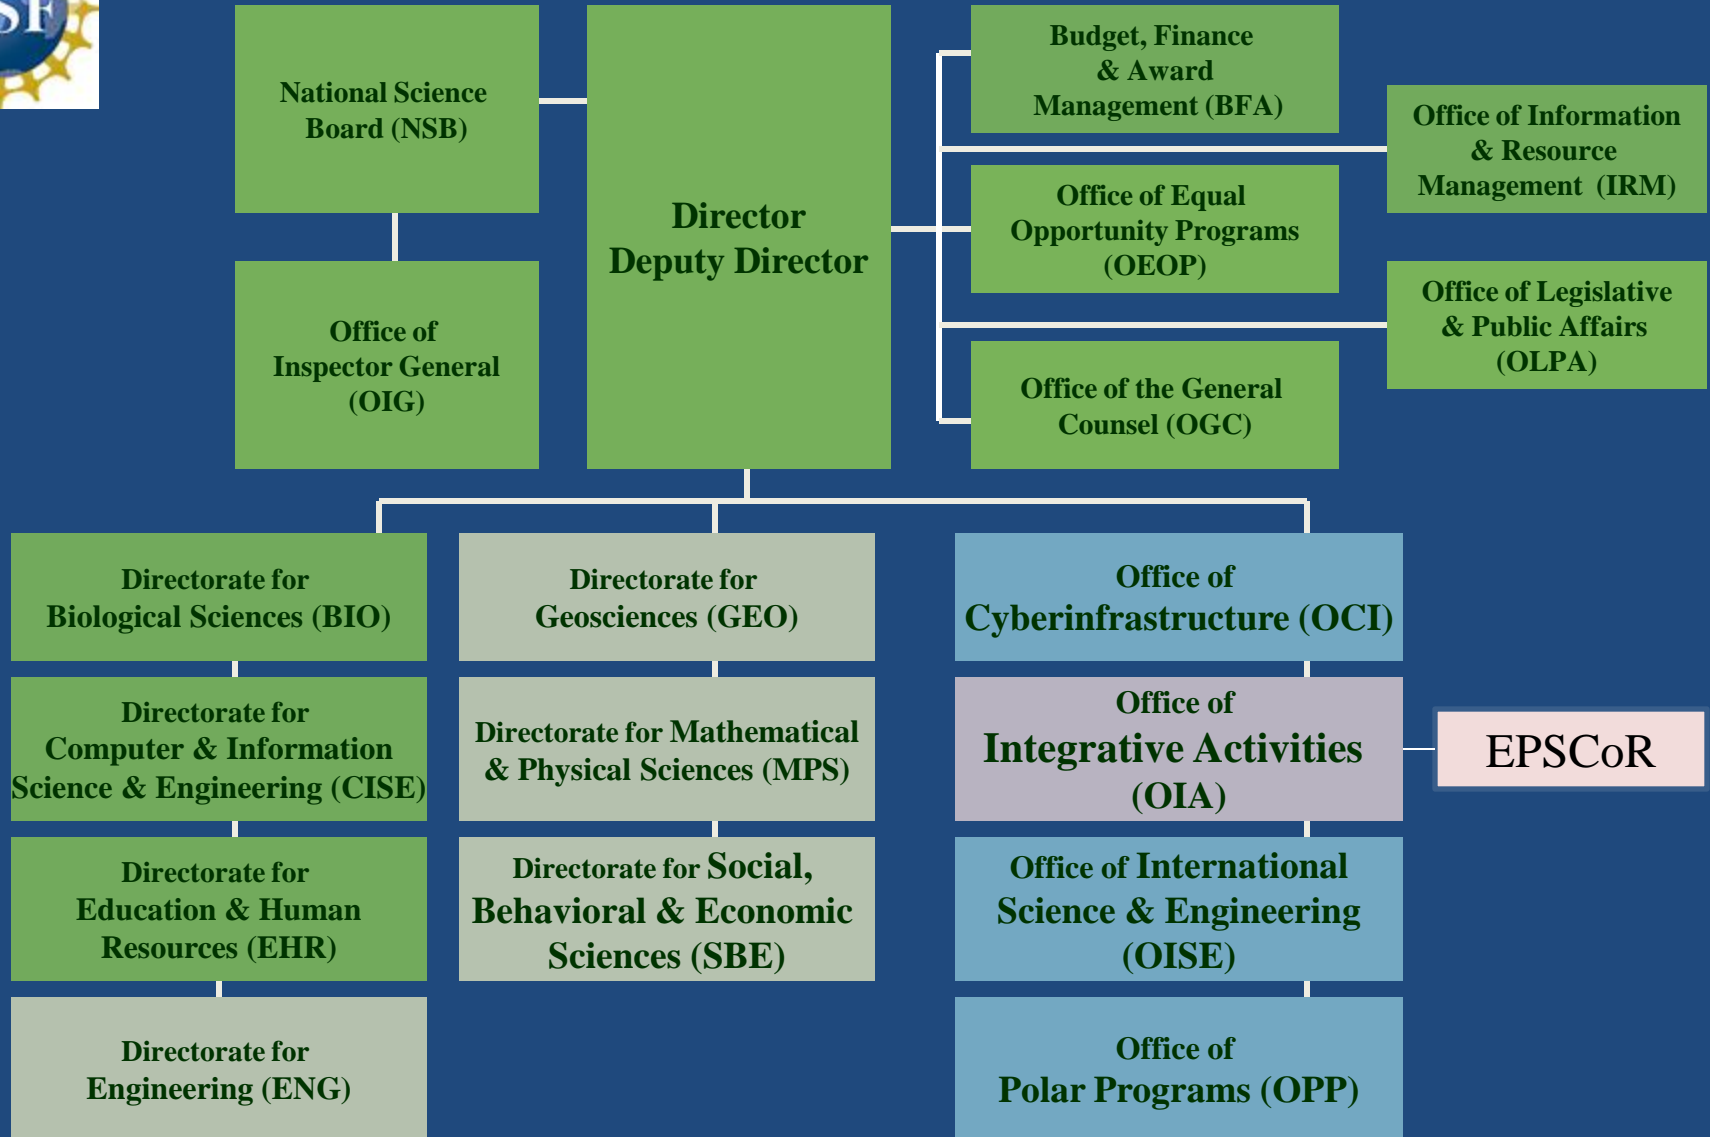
SF

National Science Board (NSB)

Director
Deputy Director

Budget, Finance & Award Management (BFA)

Office of Information & Resource Management (IRM)

Office of Equal Opportunity Programs (OEOP)

Office of Legislative & Public Affairs (OLPA)

Office of Inspector General (OIG)

Office of the General Counsel (OGC)

Directorate for Biological Sciences (BIO)

Directorate for Geosciences (GEO)

Office of Cyberinfrastructure (OCI)

Directorate for Computer & Information Science & Engineering (CISE)

Directorate for Mathematical & Physical Sciences (MPS)

Office of Integrative Activities (OIA)

EPSCoR

Directorate for Education & Human Resources (EHR)

Directorate for Social, Behavioral & Economic Sciences (SBE)

Office of International Science & Engineering (OISE)

Directorate for Engineering (ENG)

Office of Polar Programs (OPP)